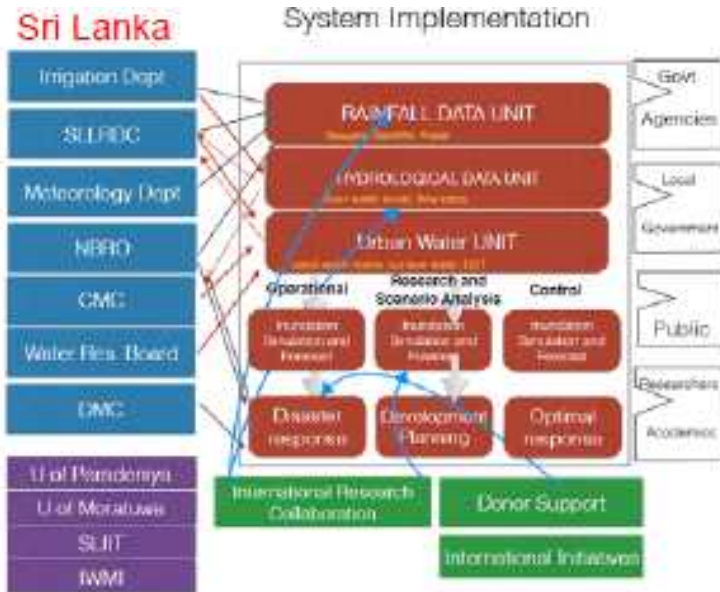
Sri Lanka

System Implementation

Irrigation Dept

SLLRDC

Meteorology Dept

NBRO

CMC

Water Res. Board

DMC

U of Peradeniya

U of Moratuwa

SLIIT

IWMI

RAINFALL DATA UNIT

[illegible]

HYDROLOGICAL DATA UNIT

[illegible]

Urban Water UNIT

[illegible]

Operational

Research and Scenario Analysis

Control

Inundation Simulation and Forecast

Inundation Simulation and Forecast

Inundation Simulation and Forecast

Disaster response

Development Planning

Optimal response

International Research Collaboration

Donor Support

International Initiatives

Govt Agencies

Local Government

Public

Researchers Academics